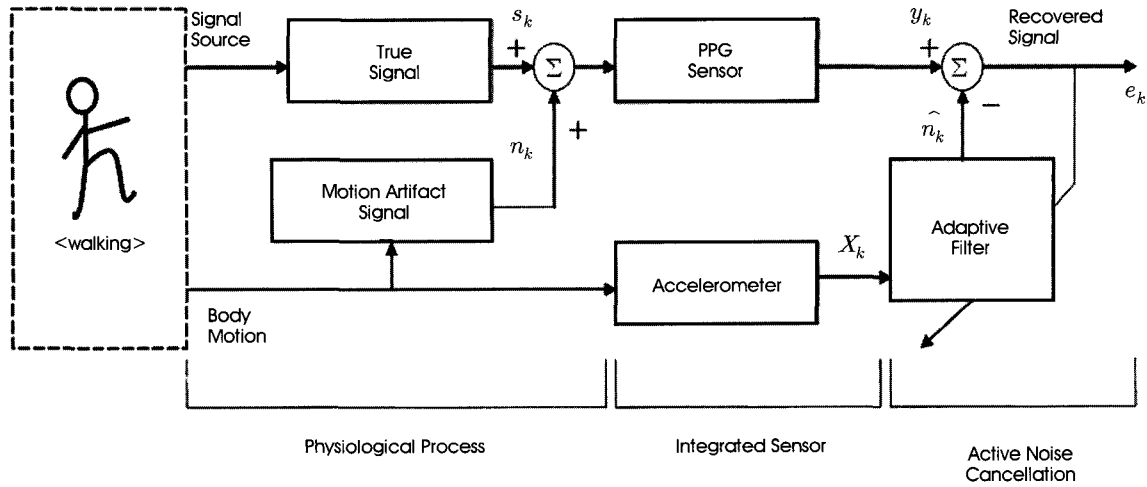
<walking>

Signal Source

True Signal

$s_k$

+

$\Sigma$

+

$n_k$

PPG Sensor

$y_k$

+

$\Sigma$

−

Recovered Signal

$e_k$

$\hat{n}_k$

Motion Artifact Signal

Adaptive Filter

$X_k$

Accelerometer

Body Motion

Physiological Process

Integrated Sensor

Active Noise Cancellation